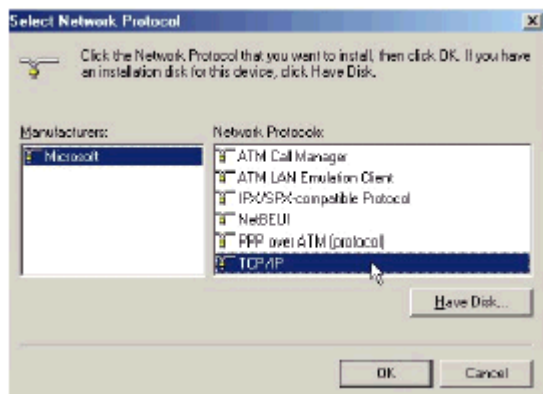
Select Network Protocol

Click the Network Protocol that you want to install, then click OK. If you have an installation disk for this device, click Have Disk.

Manufacturers:
Microsoft

Network Protocols:
ATM Call Manager
ATM LAN Emulation Client
IPX/SPX-compatible Protocol
NetBEUI
PPP over ATM (protocol)
TCP/IP

Have Disk...

OK
Cancel